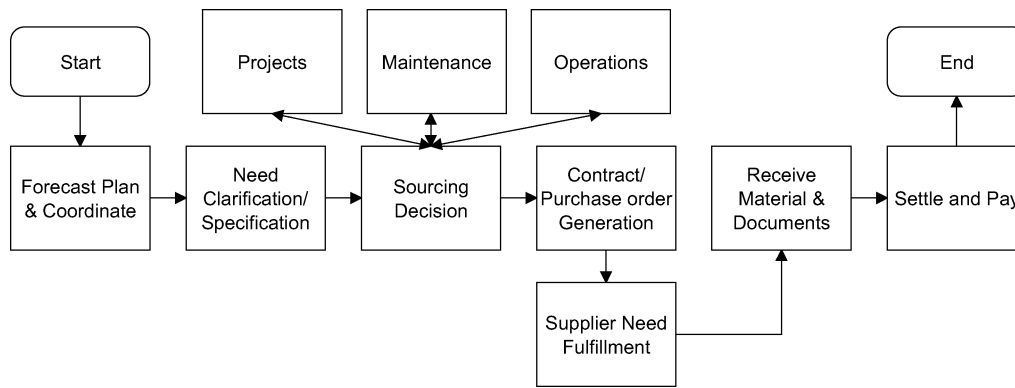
Start

Projects

Maintenance

Operations

End

Forecast Plan & Coordinate

Need Clarification/ Specification

Sourcing Decision

Contract/ Purchase order Generation

Receive Material & Documents

Settle and Pay

Supplier Need Fulfillment